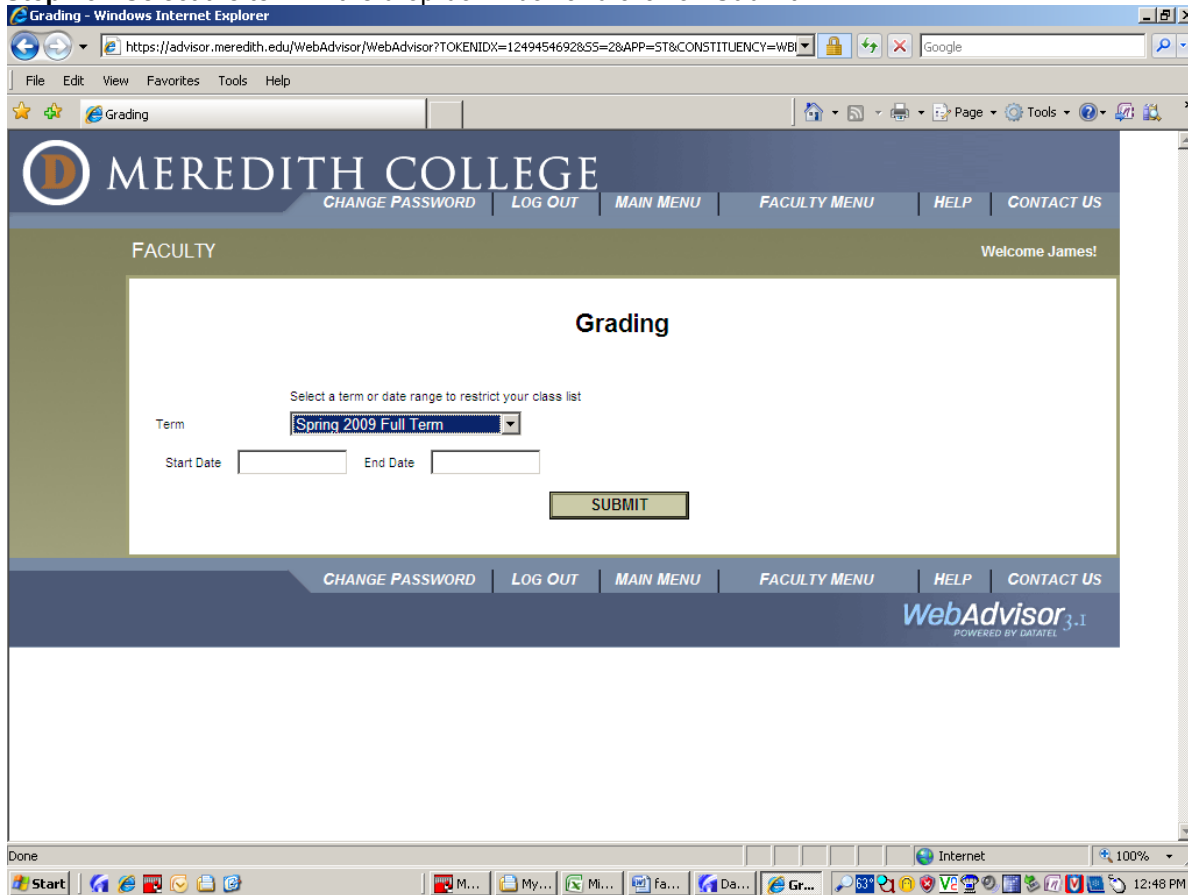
Grading - Windows Internet Explorer

https://advisor.meredith.edu/WebAdvisor/WebAdvisor?TOKENIDX=1249454692&SS=2&APP=ST&CONSTITUENCY=WBI

Google

File Edit View Favorites Tools Help

Grading

Page Tools

MEREDITH COLLEGE

CHANGE PASSWORD | LOG OUT | MAIN MENU | FACULTY MENU | HELP | CONTACT US

FACULTY

Welcome James!

Grading

Select a term or date range to restrict your class list

Term Spring 2009 Full Term

Start Date End Date

SUBMIT

CHANGE PASSWORD | LOG OUT | MAIN MENU | FACULTY MENU | HELP | CONTACT US

WebAdvisor 3.1
POWERED BY DATATEL

Done

Internet

100%

Start

M... My... Mi... fa... Da... Gr...

63°

12:48 PM